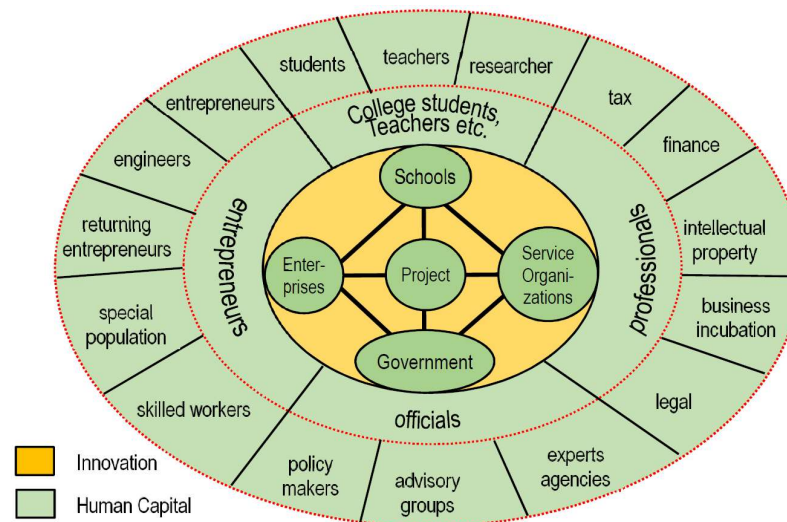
students
teachers
researcher
tax
finance
intellectual property
business incubation
legal
experts agencies
advisory groups
policy makers
skilled workers
special population
returning entrepreneurs
engineers
entrepreneurs

College students, Teachers etc.
professionals
officials
entrepreneurs

Schools
Enterprises
Project
Service Organizations
Government

Innovation
Human Capital